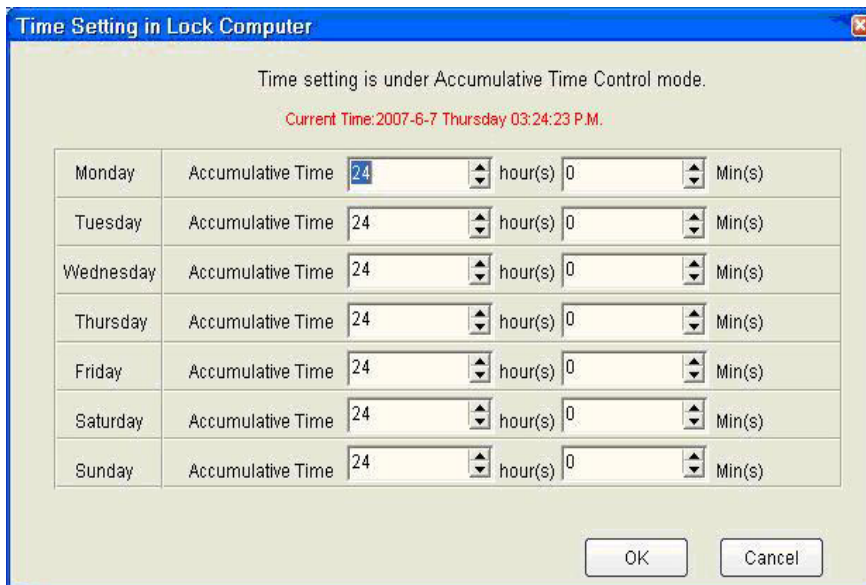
Time Setting in Lock Computer

Time setting is under Accumulative Time Control mode.

Current Time:2007-6-7 Thursday 03:24:23 P.M.

| | | | | | |
|---|---|---|---|---|---|
| Monday | Accumulative Time | 24 | hour(s) | 0 | Min(s) |
| Tuesday | Accumulative Time | 24 | hour(s) | 0 | Min(s) |
| Wednesday | Accumulative Time | 24 | hour(s) | 0 | Min(s) |
| Thursday | Accumulative Time | 24 | hour(s) | 0 | Min(s) |
| Friday | Accumulative Time | 24 | hour(s) | 0 | Min(s) |
| Saturday | Accumulative Time | 24 | hour(s) | 0 | Min(s) |
| Sunday | Accumulative Time | 24 | hour(s) | 0 | Min(s) |

OK

Cancel